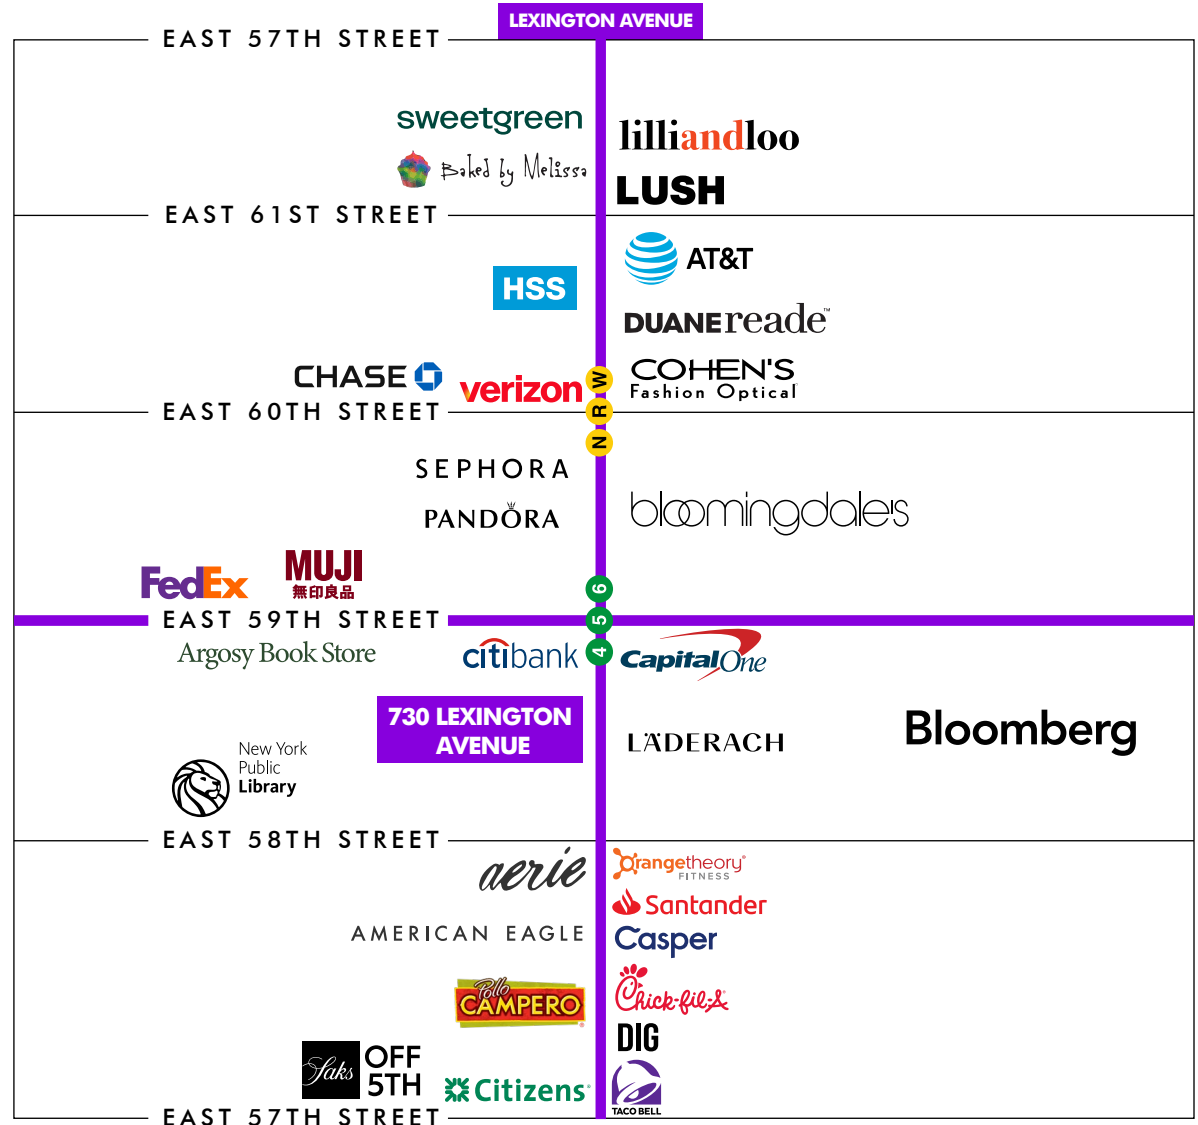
LEXINGTON AVENUE

EAST 57TH STREET

sweetgreen

Baked by Melissa

lilliandloo

LUSH

EAST 61ST STREET

HSS

AT&T

DUANEreade

CHASE

verizon

W
R
N

COHEN'S Fashion Optical

EAST 60TH STREET

SEPHORA

PANDORA

bloomingdale's

FedEx

MUJI 無印良品

6
5
4

EAST 59TH STREET

Argosy Book Store

citibank

Capital One

730 LEXINGTON AVENUE

LÄDERACH

Bloomberg

New York Public Library

EAST 58TH STREET

aerie

AMERICAN EAGLE

Pollo CAMPERO

orangetheory FITNESS

Santander

Casper

Chick-fil-A

DIG

Saks OFF 5TH

Citizens

TACO BELL

EAST 57TH STREET